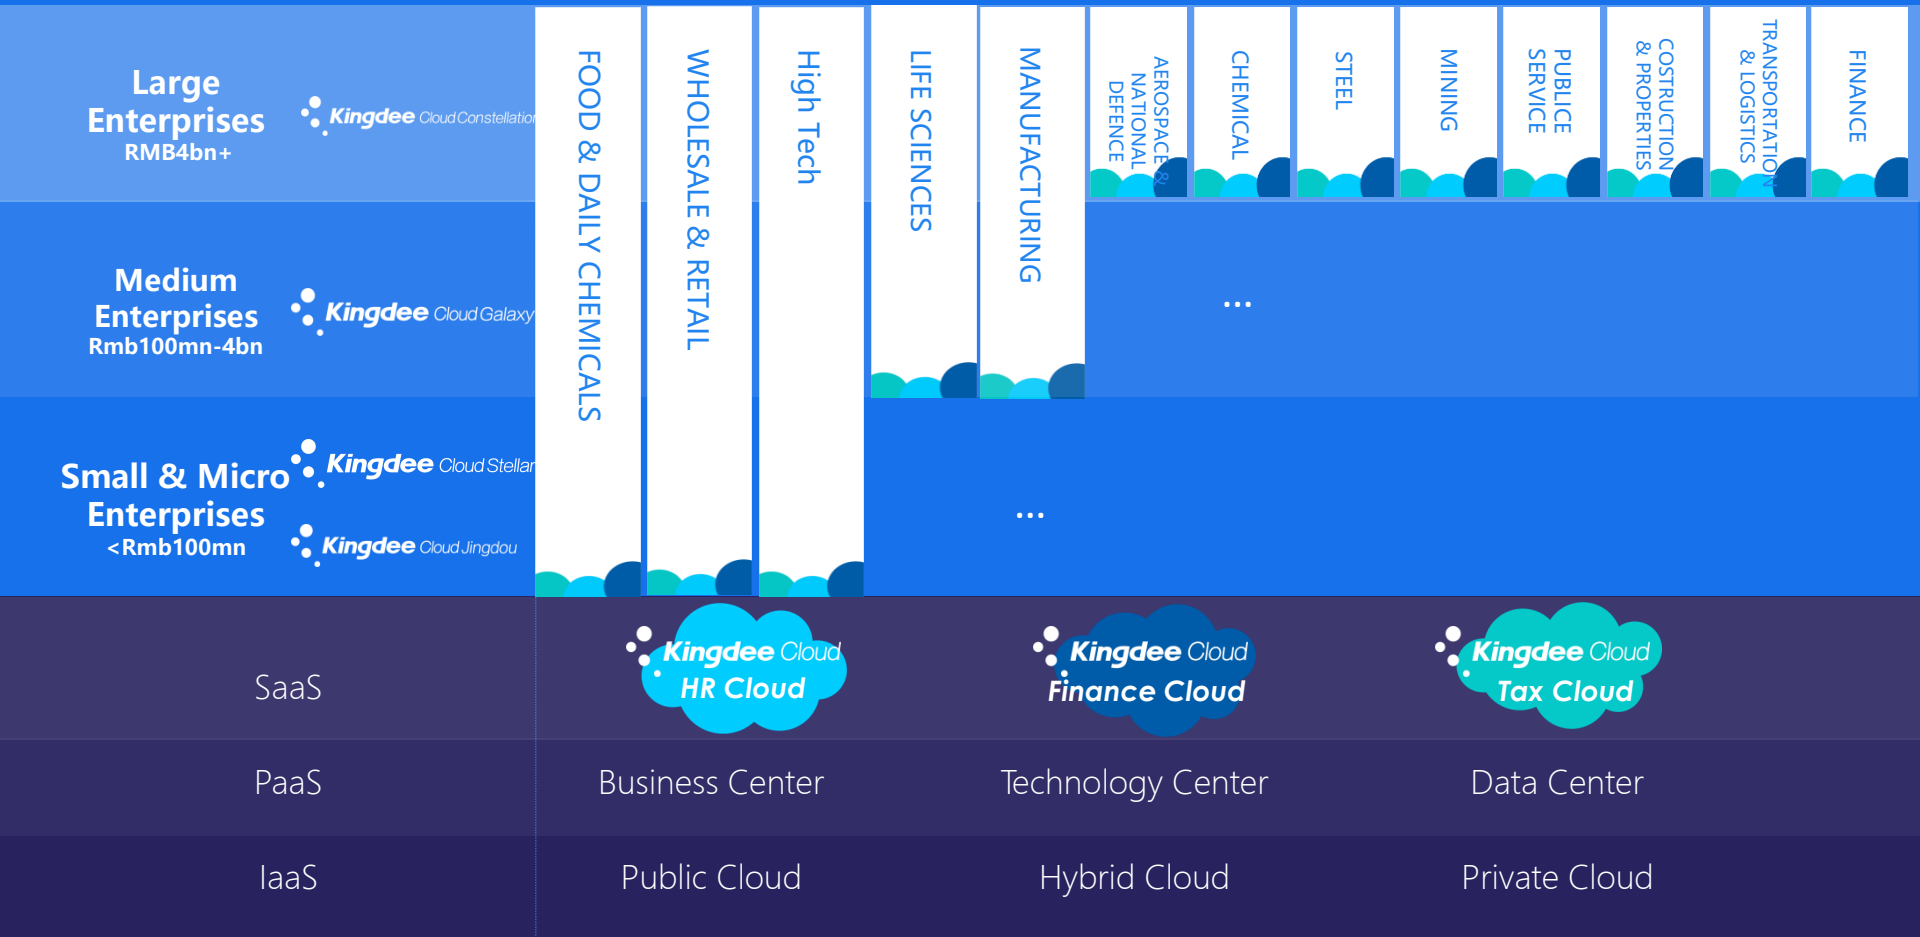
Large Enterprises
RMB4bn+

Kingdee Cloud Constellation

Medium Enterprises
Rmb100mn-4bn

Kingdee Cloud Galaxy

Small & Micro Enterprises
<Rmb100mn

Kingdee Cloud Stellar

Kingdee Cloud Jingdou

FOOD & DAILY CHEMICALS

WHOLESALE & RETAIL

High Tech

LIFE SCIENCES

MANUFACTURING

AEROSPACE & NATIONAL DEFENCE

CHEMICAL

STEEL

MINING

PUBLICE SERVICE

COSTRUCTION & PROPERTIES

TRANSPORTATION & LOGISTICS

FINANCE

...

...

SaaS

Kingdee Cloud HR Cloud

Kingdee Cloud Finance Cloud

Kingdee Cloud Tax Cloud

PaaS

Business Center

Technology Center

Data Center

IaaS

Public Cloud

Hybrid Cloud

Private Cloud